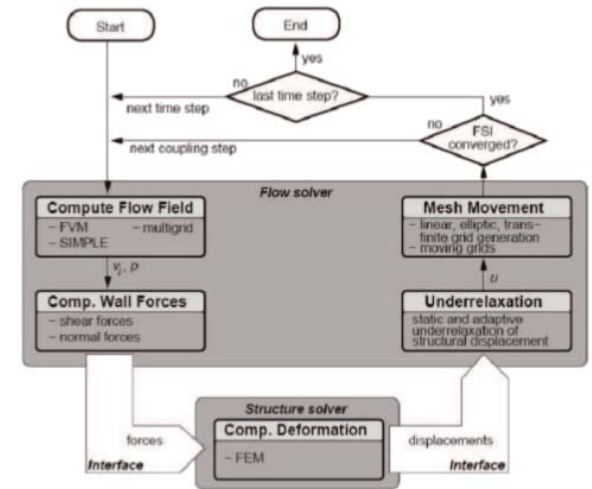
Start

End

yes

no

last time step?

next time step

yes

no

FSI converged?

next coupling step

Flow solver

Compute Flow Field

– FVM
– SIMPLE
– multigrid

$v_i$, $p$

Comp. Wall Forces

– shear forces
– normal forces

Mesh Movement

– linear, elliptic, trans-finite grid generation
– moving grids

$u$

Underrelaxation

static and adaptive underrelaxation of structural displacement

forces

Interface

Structure solver

Comp. Deformation

– FEM

displacements

Interface